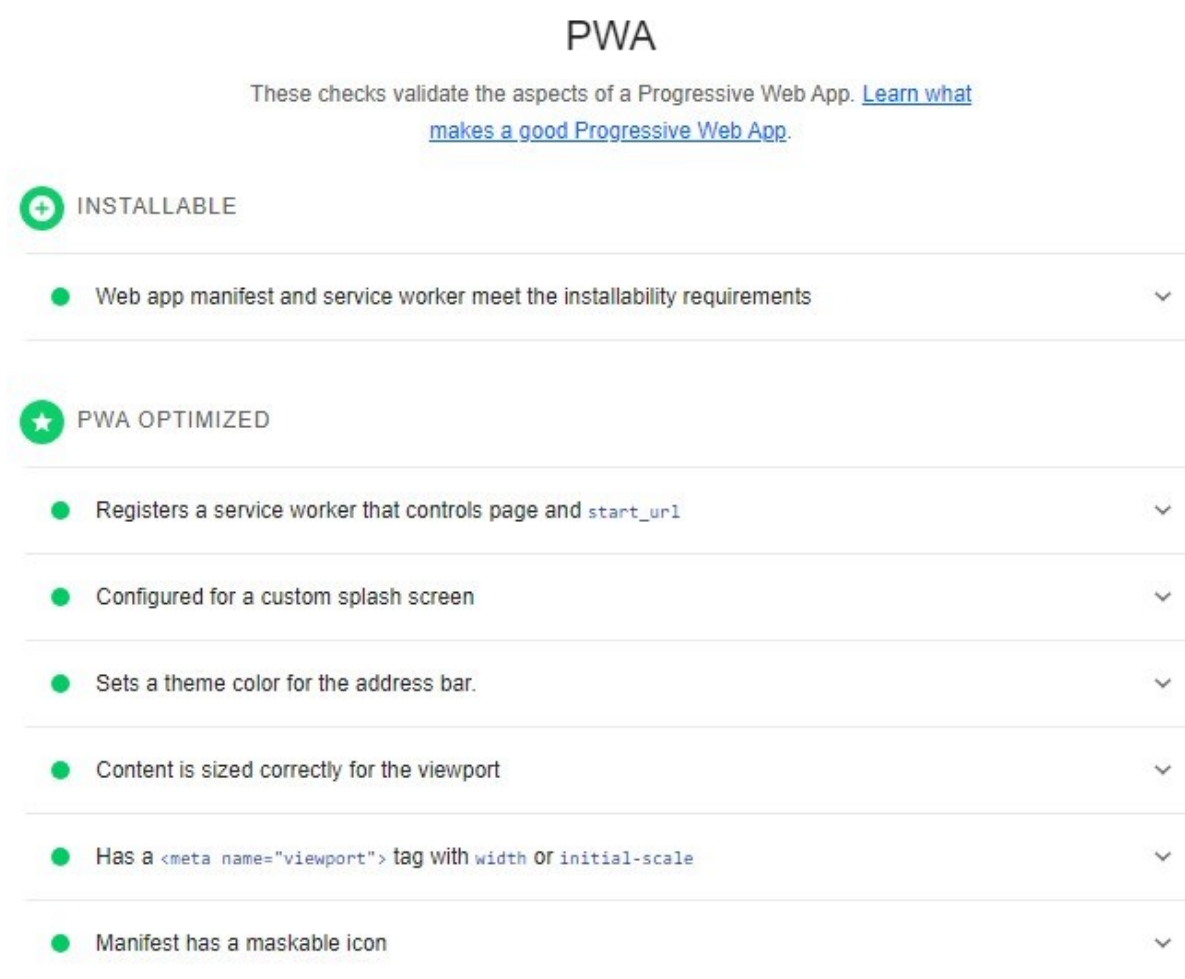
PWA

These checks validate the aspects of a Progressive Web App. Learn what makes a good Progressive Web App.

INSTALLABLE

Web app manifest and service worker meet the installability requirements

PWA OPTIMIZED

Registers a service worker that controls page and start_url

Configured for a custom splash screen

Sets a theme color for the address bar.

Content is sized correctly for the viewport

Has a <meta name="viewport"> tag with width or initial-scale

Manifest has a maskable icon